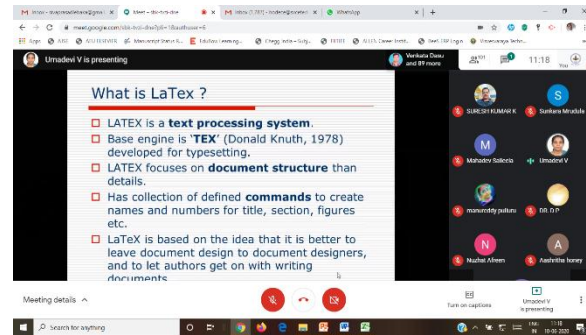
Inbox - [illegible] | Meet - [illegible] | Inbox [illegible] | WhatsApp

meet.google.com/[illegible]

Apps | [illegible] | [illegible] | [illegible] | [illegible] | Chegg India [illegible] | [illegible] | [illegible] | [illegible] | Vicesrvanya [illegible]

Umadevi V is presenting

Venkata Dasu and 89 more

11:18

What is LaTex ?

LATEX is a text processing system.

Base engine is 'TEX' (Donald Knuth, 1978) developed for typesetting.

LATEX focuses on document structure than details.

Has collection of defined commands to create names and numbers for title, section, figures etc.

LaTeX is based on the idea that it is better to leave document design to document designers, and to let authors get on with writing documents.

SURESH KUMAR K

Sunkara Mrudula

Mahadev Salecia

Umadevi V

manumddy pulluru

DR.D.P.

Nuzhat Afreen

Aashritha honey

Meeting details

Turn on captions

Umadevi V is presenting

Search for anything

11:18
10-03-2020